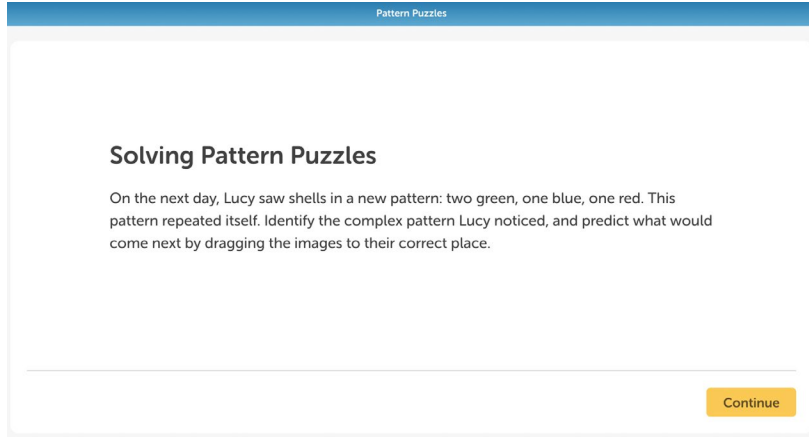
Pattern Puzzles

Solving Pattern Puzzles

On the next day, Lucy saw shells in a new pattern: two green, one blue, one red. This pattern repeated itself. Identify the complex pattern Lucy noticed, and predict what would come next by dragging the images to their correct place.

Continue